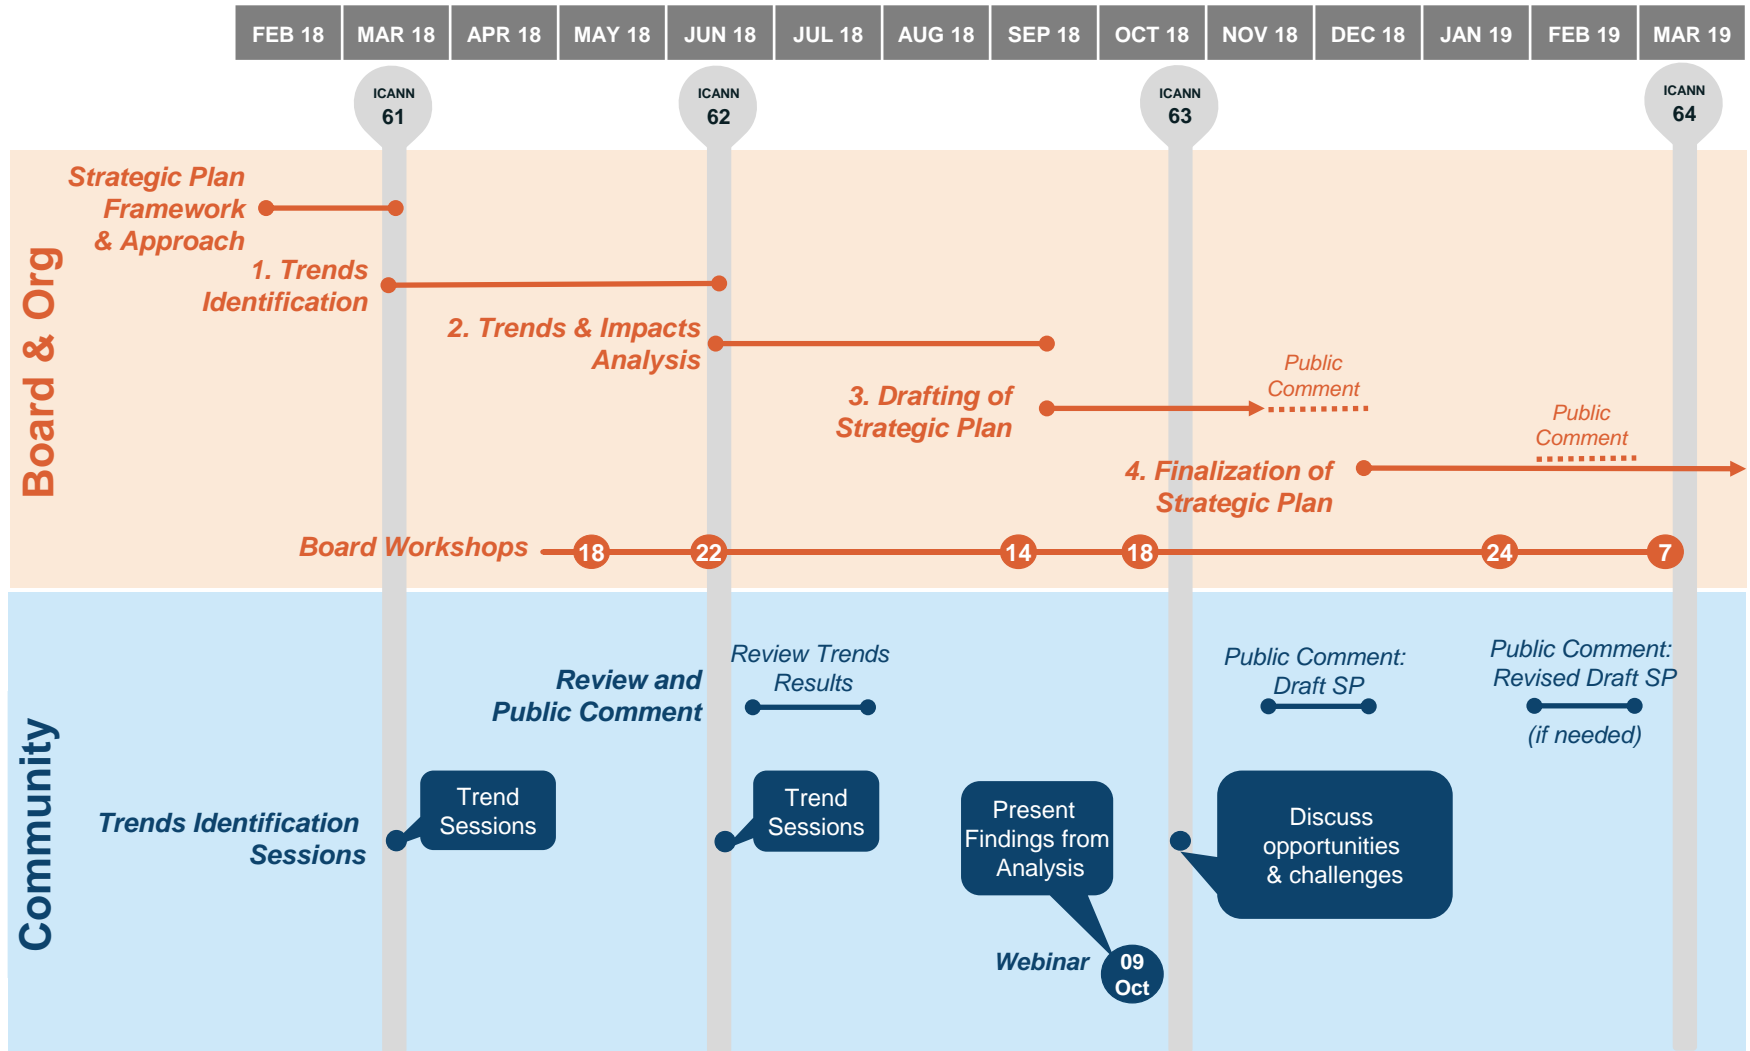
FEB 18 | MAR 18 | APR 18 | MAY 18 | JUN 18 | JUL 18 | AUG 18 | SEP 18 | OCT 18 | NOV 18 | DEC 18 | JAN 19 | FEB 19 | MAR 19

ICANN 61

ICANN 62

ICANN 63

ICANN 64

Board & Org

Strategic Plan Framework & Approach

1. Trends Identification

2. Trends & Impacts Analysis

3. Drafting of Strategic Plan

Public Comment

Public Comment

4. Finalization of Strategic Plan

Board Workshops 18 22 14 18 24 7

Community

Review and Public Comment

Review Trends Results

Public Comment: Draft SP

Public Comment: Revised Draft SP

(if needed)

Trends Identification Sessions

Trend Sessions

Trend Sessions

Present Findings from Analysis

Discuss opportunities & challenges

Webinar

09 Oct